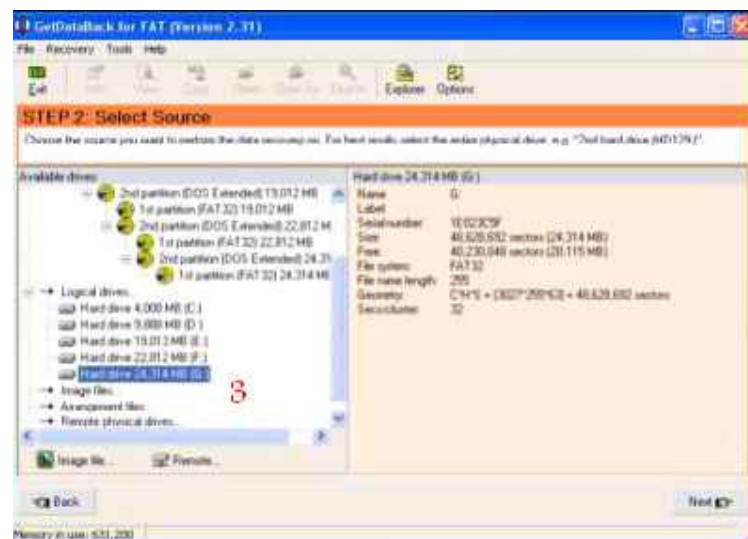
GetDataBack for FAT (Version 2.31)

File Recovery Tools Help

Exit Info View Copy Open Open As Delete Explorer Options

STEP 2: Select Source

Choose the source you want to perform the data recovery on. For best results select the entire physical drive, e.g. "2nd hard drive (HD129)".

Available drives:

2nd partition (DOS Extended) 19,012 MB
1st partition (FAT32) 19,012 MB
2nd partition (DOS Extended) 22,812 M
1st partition (FAT32) 22,812 MB
2nd partition (DOS Extended) 24,31
1st partition (FAT32) 24,314 MB

Logical drives
Hard drive 4,000 MB (C:)
Hard drive 9,888 MB (D:)
Hard drive 19,013 MB (E:)
Hard drive 22,812 MB (F:)
Hard drive 24,314 MB (G:)

Image files
Arrangement files
Remote physical drives

3

Image file... Remote...

Hard drive 24,314 MB (G:)

| | |
|---|---|
| Name | G: |
| Label | |
| Serialnumber | 1E023C5F |
| Size | 49,828,692 sectors (24,314 MB) |
| Free | 40,230,048 sectors (20,115 MB) |
| File system | FAT32 |
| File name length | 255 |
| Geometry | C\*H\*S = (3027\*255\*63) = 49,628,692 sectors |
| Secs/cluster | 32 |

Back

Next

Memory in use: 531,200